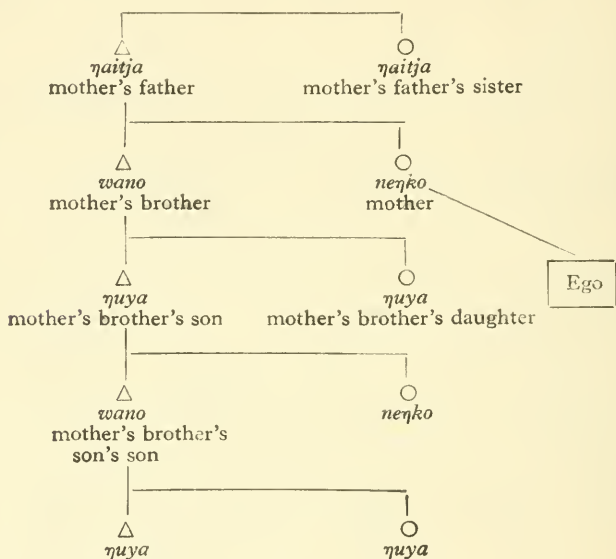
ŋaitja
mother's father

ŋaitja
mother's father's sister

wano
mother's brother

neŋko
mother

Ego

ŋuya
mother's brother's son

ŋuya
mother's brother's daughter

wano
mother's brother's son's son

neŋko

ŋuya

ŋuya